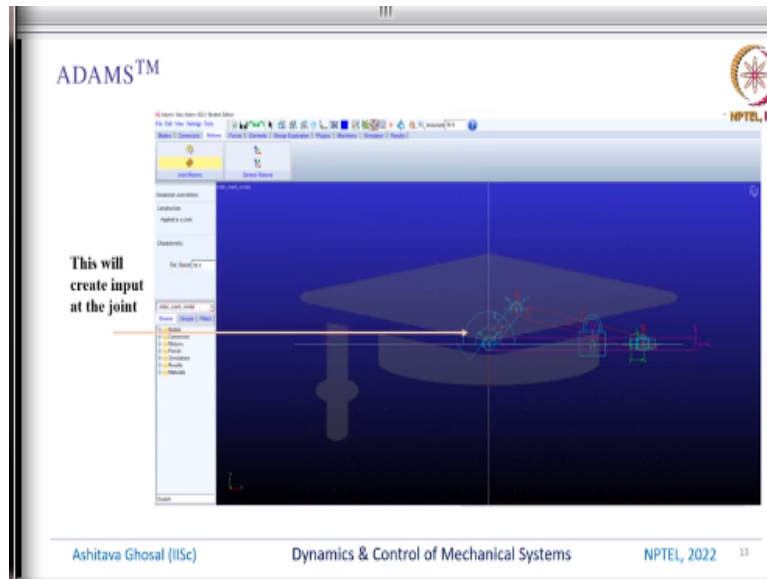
ADAMS$^{TM}$

NPTEL

File Edit View Settings Tools

Bodies Connectors Motions Forces Elements Design Exploration Plugins Machinery Simulation Results

Joint Motions

General Motions

Rotational Joint Motion

Construction:

Applied to a joint

Characteristic:

Rot. Speed

This will create input at the joint

Browse Groups Filters

Bodies

Connectors

Motions

Forces

Simulations

Results

Materials

Search

Ashitava Ghosal (IISc)

Dynamics & Control of Mechanical Systems

NPTEL, 2022

13